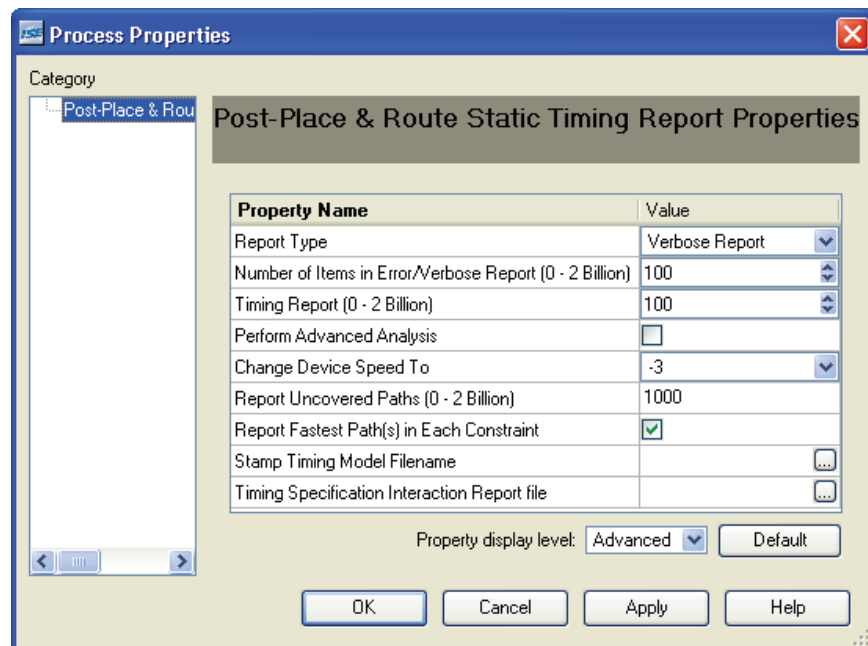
ISE Process Properties

Category

Post-Place & Rou

Post-Place & Route Static Timing Report Properties

| Property Name | Value |
|---|---|
| Report Type | Verbose Report |
| Number of Items in Error/Verbose Report (0 - 2 Billion) | 100 |
| Timing Report (0 - 2 Billion) | 100 |
| Perform Advanced Analysis | |
| Change Device Speed To | -3 |
| Report Uncovered Paths (0 - 2 Billion) | 1000 |
| Report Fastest Path(s) in Each Constraint | |
| Stamp Timing Model Filename | ... |
| Timing Specification Interaction Report file | ... |

Property display level: Advanced Default

OK Cancel Apply Help